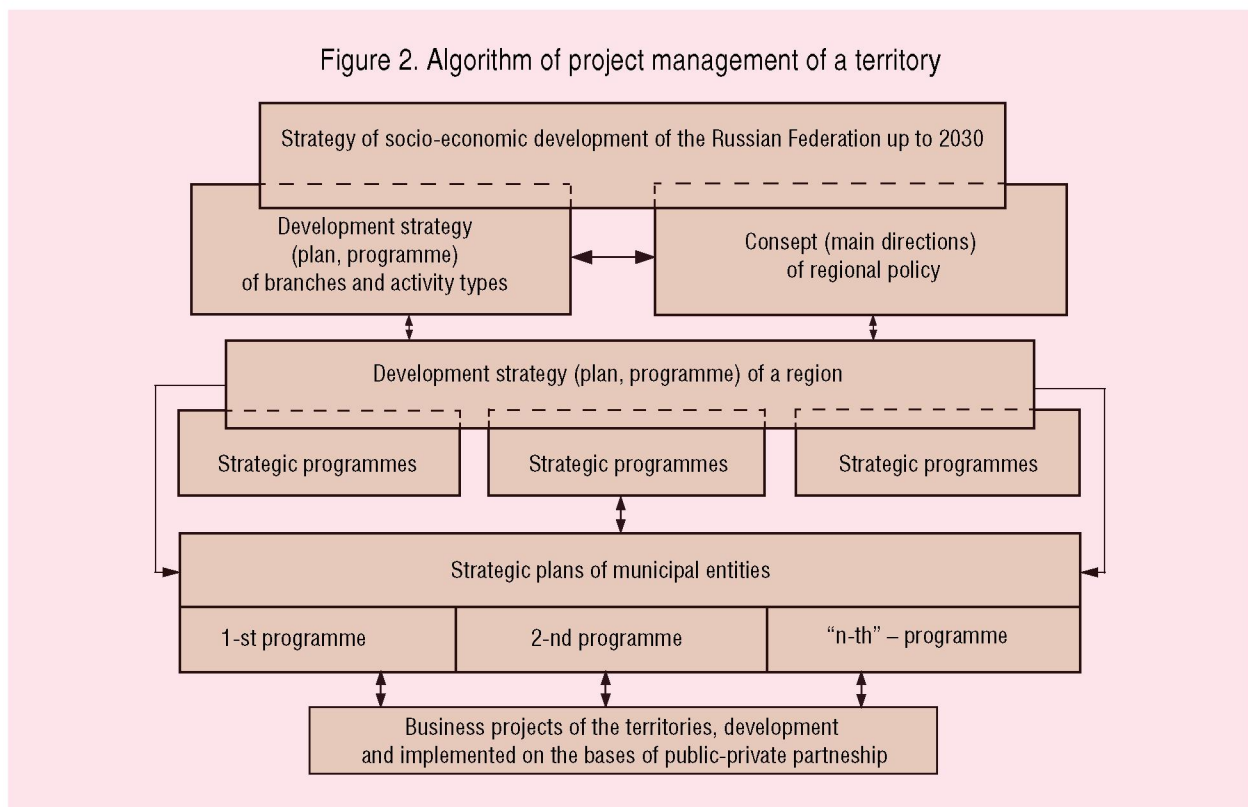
Figure 2. Algorithm of project management of a territory

Strategy of socio-economic development of the Russian Federation up to 2030

Development strategy (plan, programme) of branches and activity types

Consept (main directions) of regional policy

Development strategy (plan, programme) of a region

Strategic programmes

Strategic programmes

Strategic programmes

Strategic plans of municipal entities

1-st programme

2-nd programme

"n-th" – programme

Business projects of the territories, development and implemented on the bases of public-private partneship